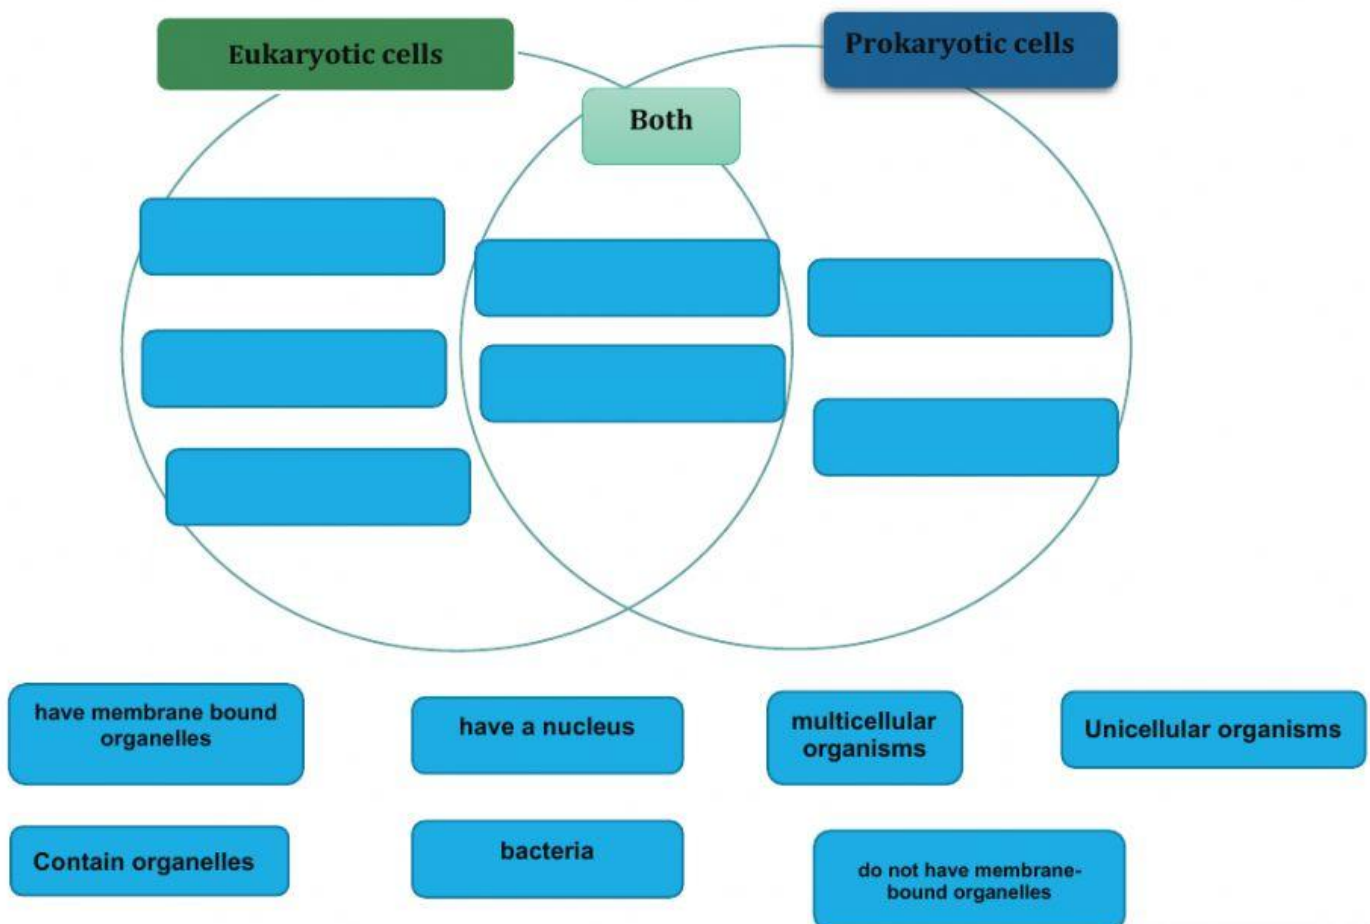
Eukaryotic cells

Prokaryotic cells

Both

have membrane bound organelles

have a nucleus

multicellular organisms

Unicellular organisms

Contain organelles

bacteria

do not have membrane-bound organelles